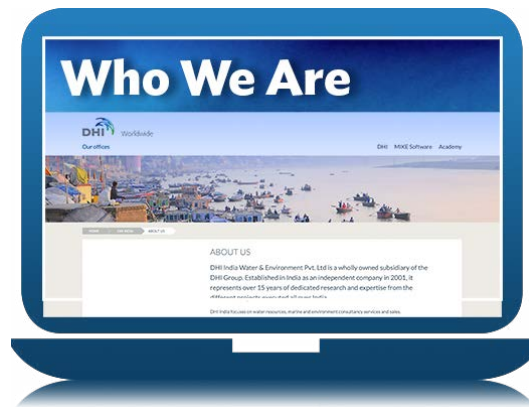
Who We Are

DHI Worldwide

Our offices

DHI MIKE Software Academy

HOME DHI INDIA ABOUT US

ABOUT US

DHI India Water & Environment Pvt. Ltd is a wholly owned subsidiary of the DHI Group. Established in India as an independent company in 2001, it represents over 15 years of dedicated research and expertise from the different projects executed all over India.

DHI India focuses on water resources, marine and environment consultancy services and sales.